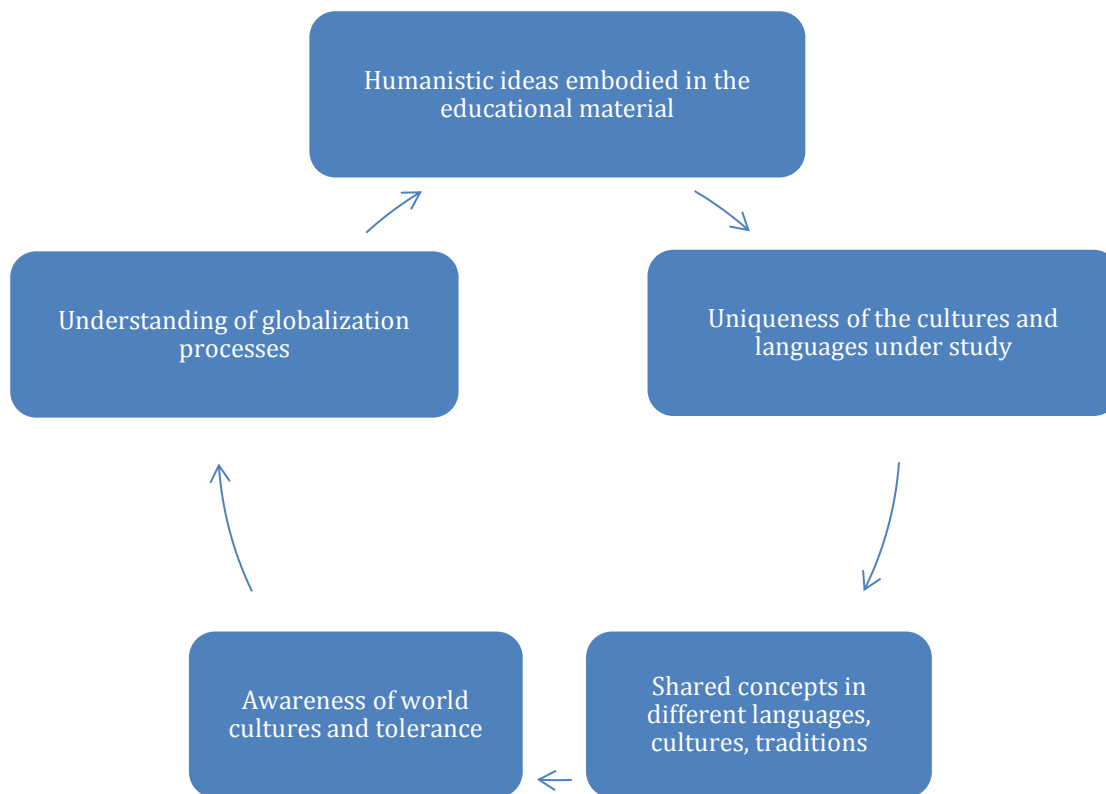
Humanistic ideas embodied in the educational material

Uniqueness of the cultures and languages under study

Shared concepts in different languages, cultures, traditions

Awareness of world cultures and tolerance

Understanding of globalization processes